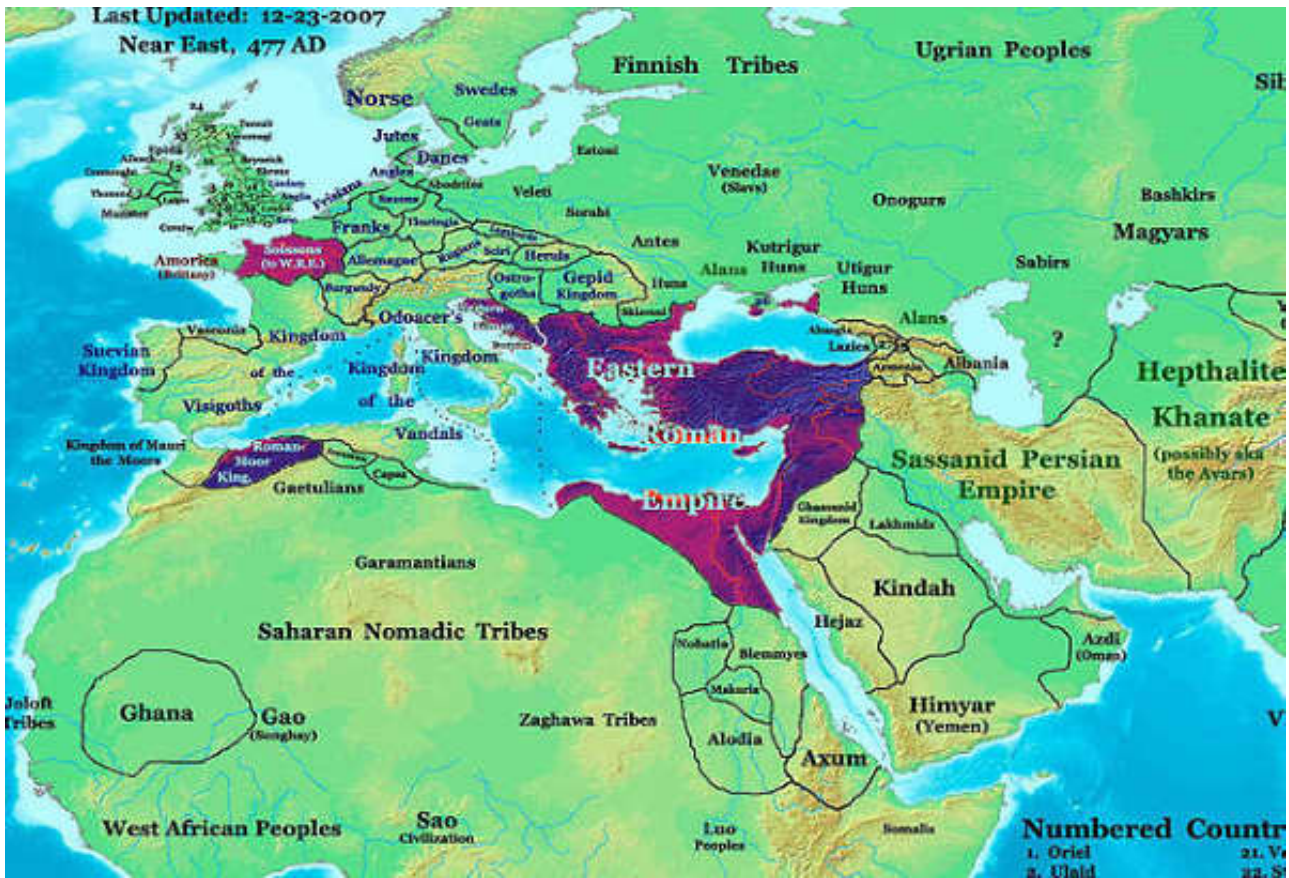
Last Updated: 12-23-2007
Near East, 477 AD

Finnish Tribes
Ugrian Peoples
Sib
Norse
Swedes
Geats
Jutes
Danes
Angles
Estonii
Venedae (Slavs)
Abodrites
Veleti
Frisians
Saxons
Sorabi
Onogurs
Bashkirs
Magyars
Franks
Thuringia
Lombards
Antes
Kutrigur Huns
Soissons (to W.R.E.)
Allemagne
Rugians
Sciri
Heruls
Alans
Utigur Huns
Sabirs
Armorica (Brittany)
Burgundy
Ostrogoths
Gepid Kingdom
Huns
Vasconia
Kingdom
Odoacer's
Skiomi
Alans
Suevian Kingdom
Kingdom
Abasgia
Lazica
Albania
?
Eastern
Armenia
Hepthalite
of the
Kingdom
Visigoths
of the
Khanate
Roman
Kingdom of Mauri the Moors
Vandals
Roman-Moor King
Sassanid Persian Empire
(possibly aka the Avars)
Gaetulians
Capsa
Empire
Ghassanid Kingdom
Lakhmids
Garamantians
Kindah
Hejaz
Saharan Nomadic Tribes
Azdi (Oman)
Nobatia
Blemmyes
Makuria
Jolof Tribes
Ghana
Gao (Songhay)
Zaghawa Tribes
Himyar (Yemen)
Alodia
V
Axum
West African Peoples
Sao Civilization
Luo Peoples
Somalis
Numbered Countr
1. Oriel
2. Ulaid
21. Ve
22. St
24
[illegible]